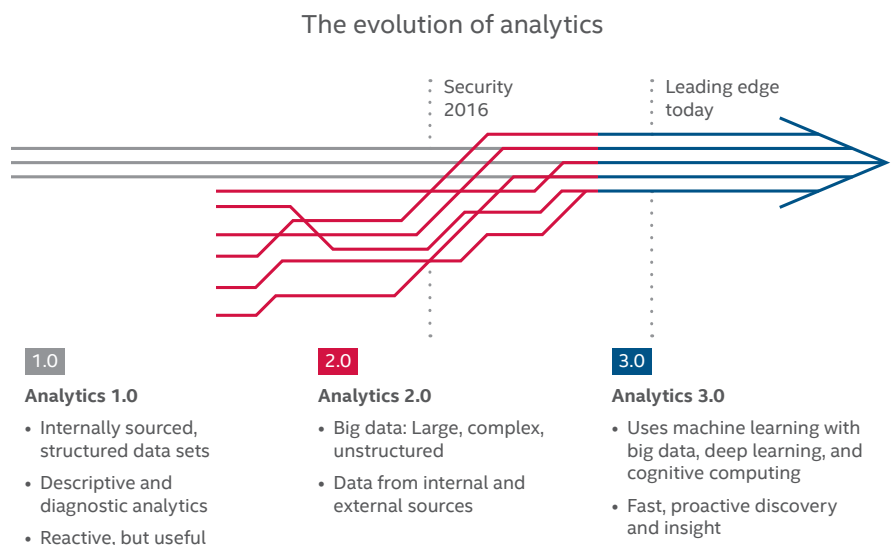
The evolution of analytics

Security 2016

Leading edge today

1.0

Analytics 1.0

• Internally sourced, structured data sets
• Descriptive and diagnostic analytics
• Reactive, but useful

2.0

Analytics 2.0

• Big data: Large, complex, unstructured
• Data from internal and external sources

3.0

Analytics 3.0

• Uses machine learning with big data, deep learning, and cognitive computing
• Fast, proactive discovery and insight